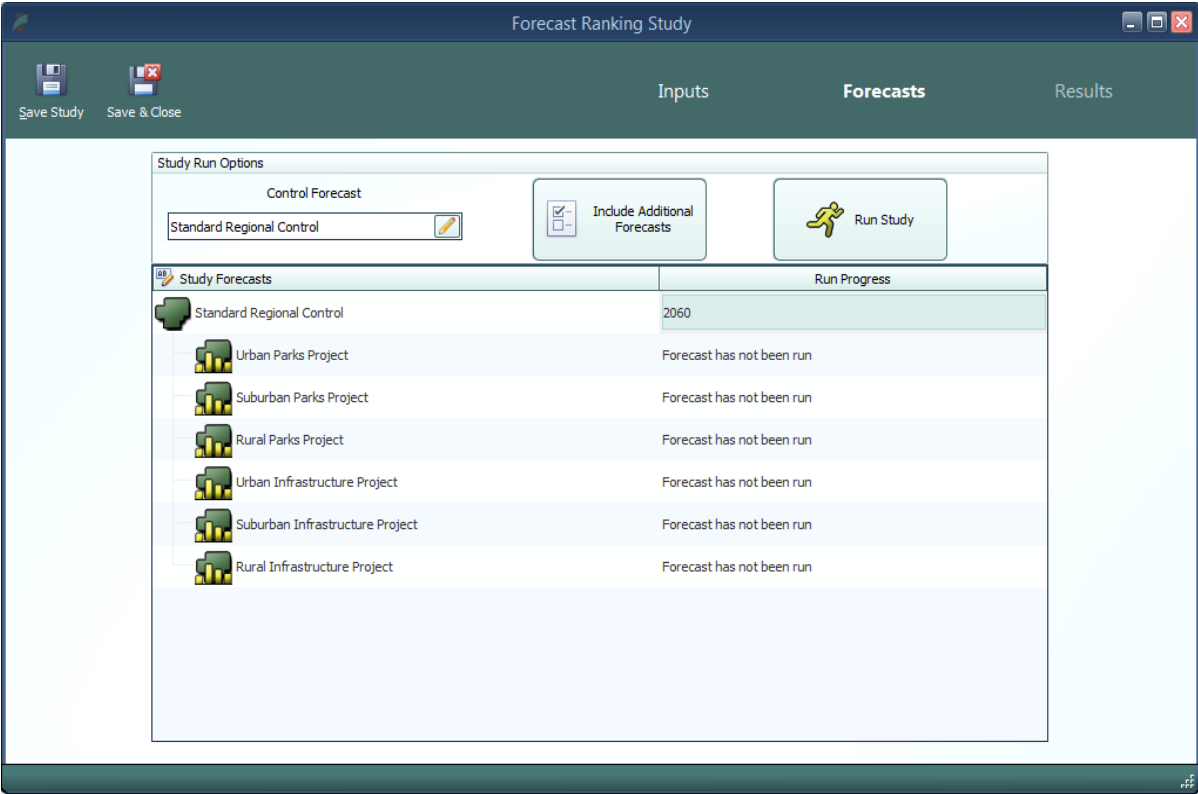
Forecast Ranking Study

Save Study
Save & Close

Inputs
Forecasts
Results

Study Run Options

Control Forecast

Standard Regional Control

Include Additional Forecasts

Run Study

| Study Forecasts | Run Progress |
|---|---|
| Standard Regional Control | 2060 |
| Urban Parks Project | Forecast has not been run |
| Suburban Parks Project | Forecast has not been run |
| Rural Parks Project | Forecast has not been run |
| Urban Infrastructure Project | Forecast has not been run |
| Suburban Infrastructure Project | Forecast has not been run |
| Rural Infrastructure Project | Forecast has not been run |